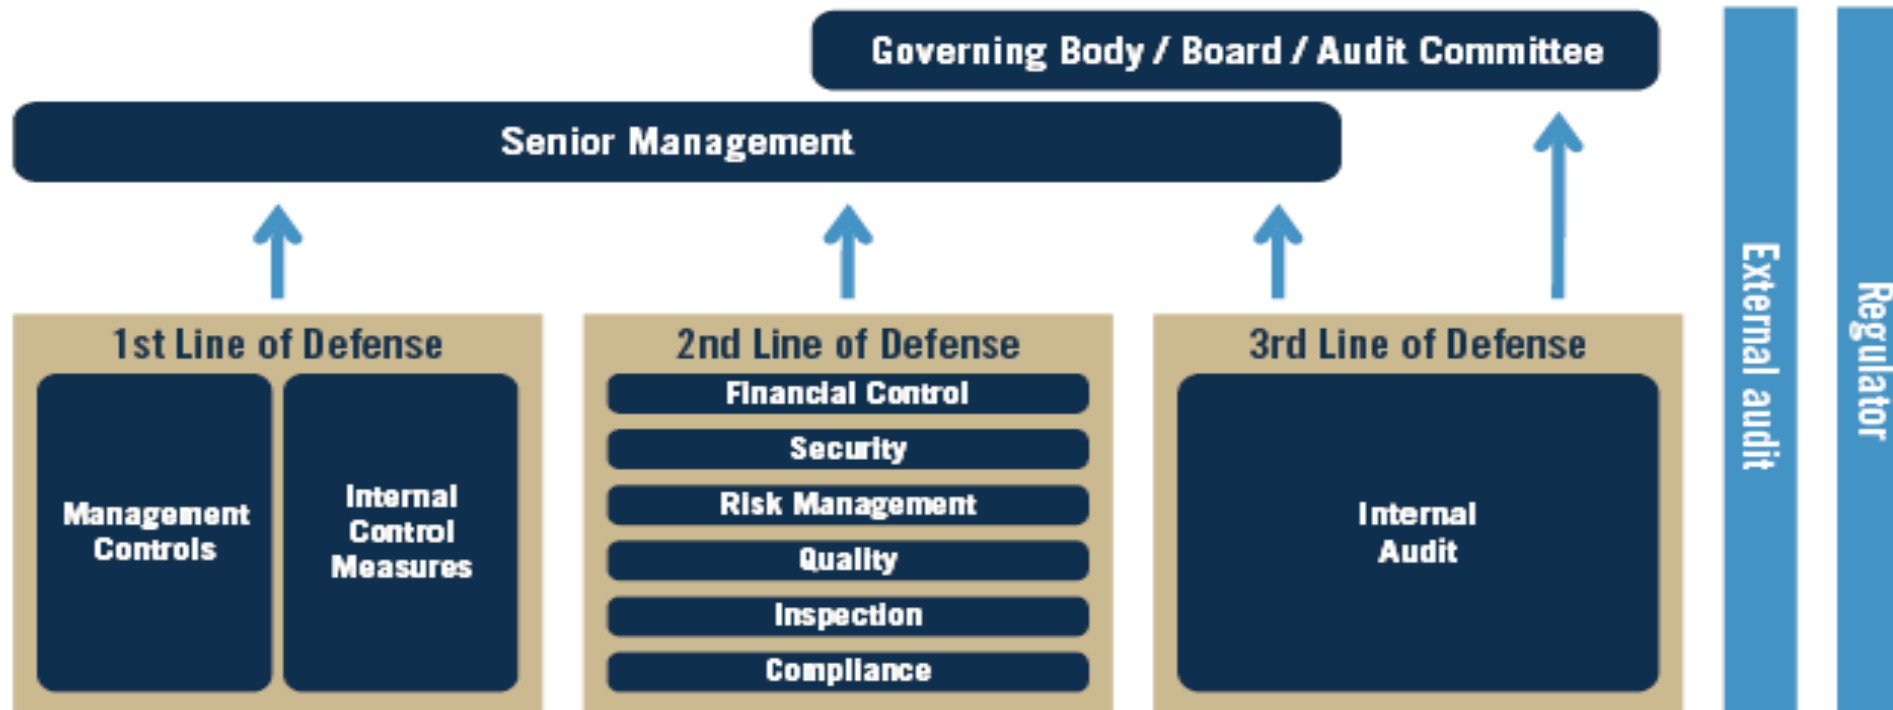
Governing Body / Board / Audit Committee

Senior Management

1st Line of Defense

Management Controls

Internal Control Measures

2nd Line of Defense

Financial Control

Security

Risk Management

Quality

Inspection

Compliance

3rd Line of Defense

Internal Audit

External audit

Regulator